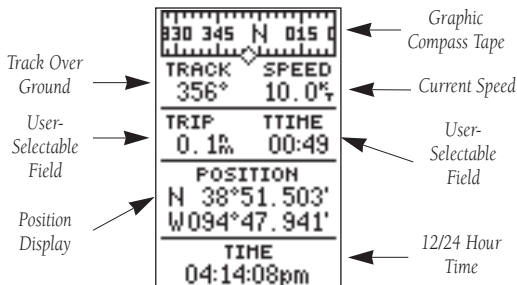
330 345 N 015 0

Graphic Compass Tape

Track Over Ground

TRACK 356°

SPEED 10.0$^{m}_{h}$

Current Speed

User-Selectable Field

TRIP 0.1$^{m}$

TTIME 00:49

User-Selectable Field

POSITION
N 38°51.503'
W094°47.941'

Position Display

TIME
04:14:08pm

12/24 Hour Time